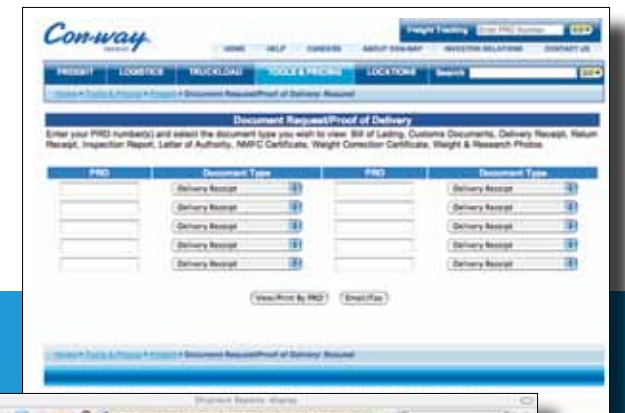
Con-way

Freight Tracking Enter PRO Number GO

HOME HELP CAREERS ABOUT CON-WAY INVESTOR RELATIONS CONTACT US

FREIGHT LOGISTICS TRUCKLOAD TOOLS & PRICING LOCATIONS Search GO

Home > Tools & Pricing > Freight > Document Request/Proof of Delivery Request

Document Request/Proof of Delivery

Enter your PRO number(s) and select the document type you wish to view: Bill of Lading, Customs Documents, Delivery Receipt, Return Receipt, Inspection Report, Letter of Authority, NMFC Certificate, Weight Correction Certificate, Weight & Research Photos

| PRO | Document Type | PRO | Document Type |
|---|---|---|---|
| | Delivery Receipt | | Delivery Receipt |
| | Delivery Receipt | | Delivery Receipt |
| | Delivery Receipt | | Delivery Receipt |
| | Delivery Receipt | | Delivery Receipt |
| | Delivery Receipt | | Delivery Receipt |

View/Print By PRO Email/Fax

Home > Tools & Pricing > Freight > Document Request/Proof of Delivery Request

Shipment Reports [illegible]